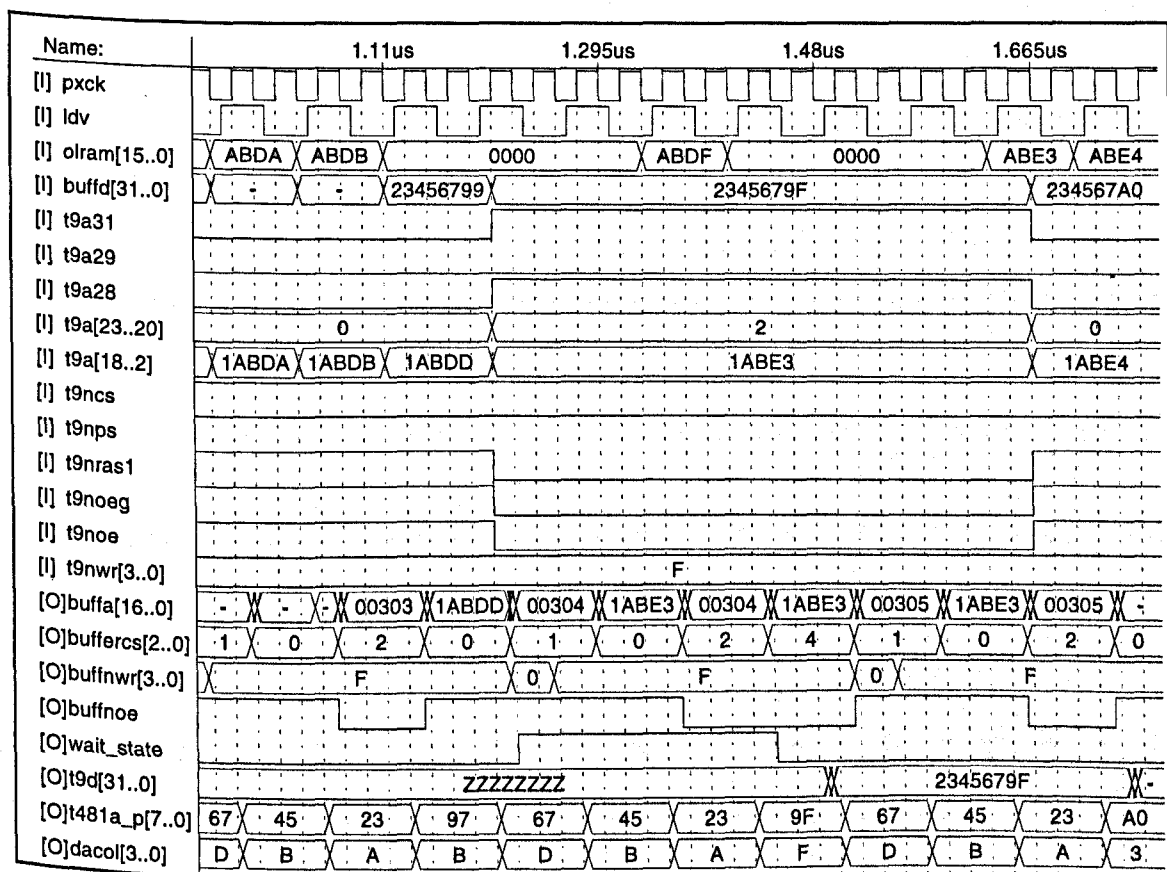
Name:
1.11us
1.295us
1.48us
1.665us

[I] pxck
[I] ldv
[I] olram[15..0] ABDA ABDB 0000 ABDF 0000 ABE3 ABE4
[I] buffd[31..0] - - 23456799 2345679F 234567A0
[I] t9a31
[I] t9a29
[I] t9a28
[I] t9a[23..20] 0 2 0
[I] t9a[18..2] 1ABDA 1ABDB 1ABDD 1ABE3 1ABE4
[I] t9ncs
[I] t9nps
[I] t9nras1
[I] t9noeg
[I] t9noe
[I] t9nwr[3..0] F
[O]buffa[16..0] - - - 00303 1ABDD 00304 1ABE3 00304 1ABE3 00305 1ABE3 00305 -
[O]buffercs[2..0] 1 0 2 0 1 0 2 4 1 0 2 0
[O]buffnwr[3..0] F 0 F 0 F
[O]buffnoe
[O]wait_state
[O]t9d[31..0] ZZZZZZZZ 2345679F -
[O]t481a_p[7..0] 67 45 23 97 67 45 23 9F 67 45 23 A0
[O]dacol[3..0] D B A B D B A F D B A 3